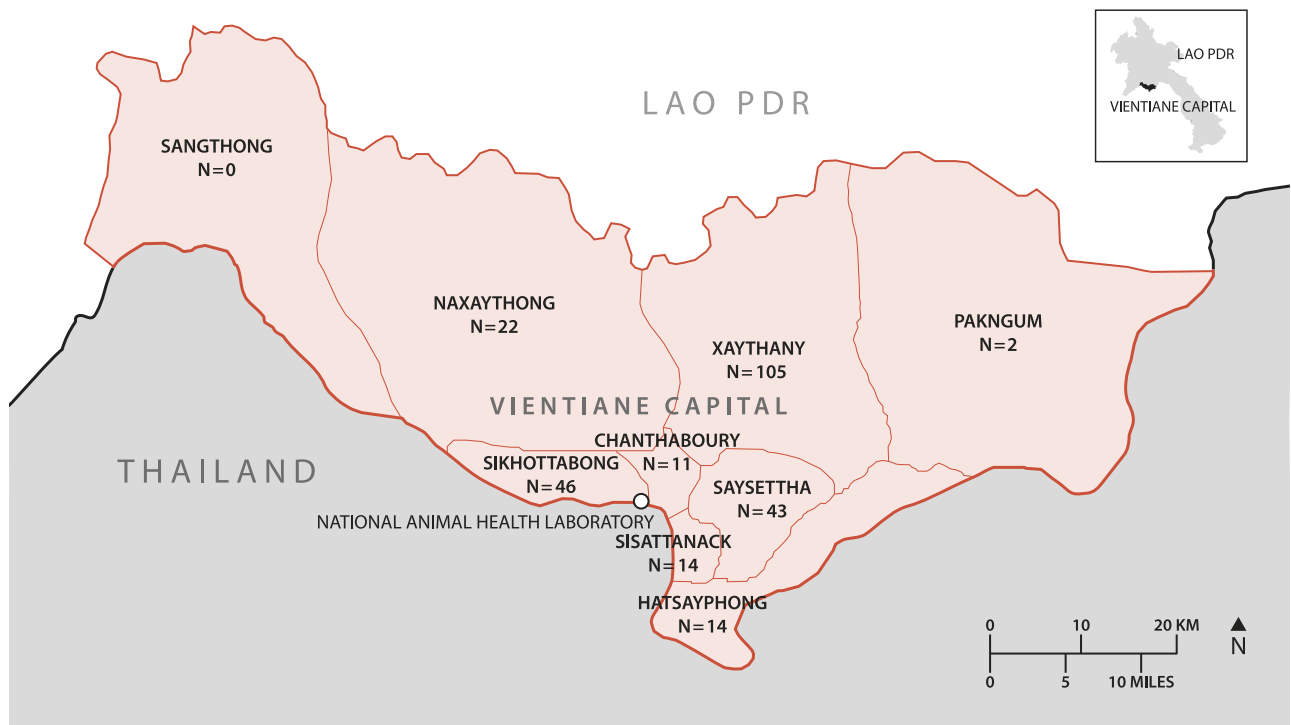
LAO PDR

LAO PDR
VIENTIANE CAPITAL

SANGTHONG
N=0

NAXAYTHONG
N=22

XAYTHANY
N=105

PAKNGUM
N=2

VIENTIANE CAPITAL

CHANTHABOURY
N=11

SIKHOTTABONG
N=46

SAYSETTHA
N=43

THAILAND

NATIONAL ANIMAL HEALTH LABORATORY

SISATTANACK
N=14

HATSAYPHONG
N=14

0 10 20 KM
0 5 10 MILES
N